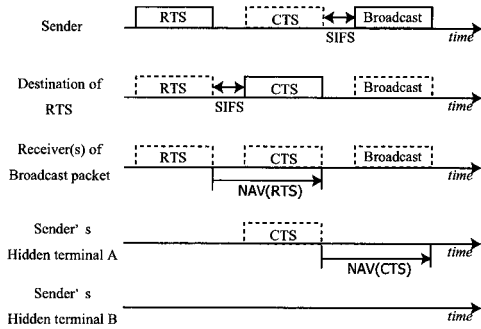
Sender
RTS
CTS
Broadcast
SIFS
time

Destination of RTS
RTS
SIFS
CTS
Broadcast
time

Receiver(s) of Broadcast packet
RTS
CTS
Broadcast
NAV(RTS)
time

Sender' s Hidden terminal A
CTS
NAV(CTS)
time

Sender' s Hidden terminal B
time